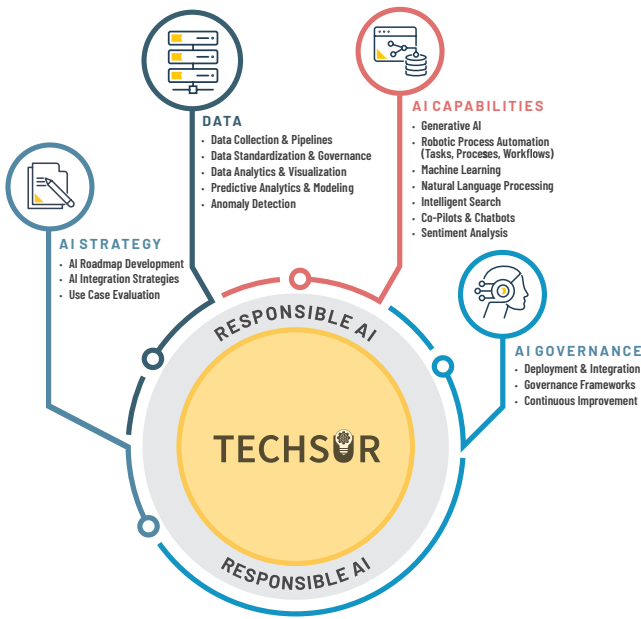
DATA
- Data Collection & Pipelines
- Data Standardization & Governance
- Data Analytics & Visualization
- Predictive Analytics & Modeling
- Anomaly Detection

AI CAPABILITIES
- Generative AI
- Robotic Process Automation (Tasks, Proceses, Workflows)
- Machine Learning
- Natural Language Processing
- Intelligent Search
- Co-Pilots & Chatbots
- Sentiment Analysis

AI STRATEGY
- AI Roadmap Development
- AI Integration Strategies
- Use Case Evaluation

AI GOVERNANCE
- Deployment & Integration
- Governance Frameworks
- Continuous Improvement

RESPONSIBLE AI

TECHSUR

RESPONSIBLE AI